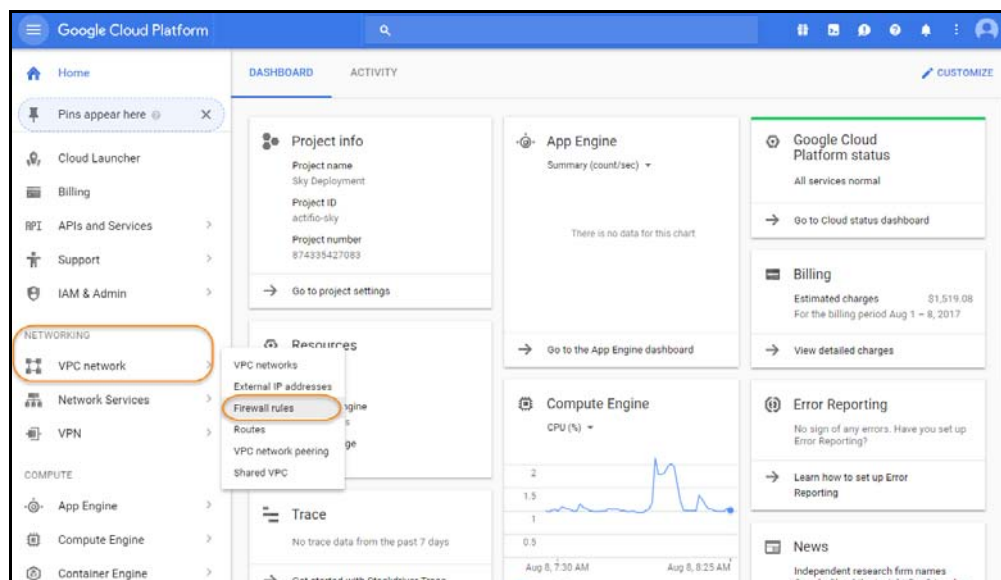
Google Cloud Platform

Home

Pins appear here

Cloud Launcher

Billing

APIs and Services

Support

IAM & Admin

NETWORKING

VPC network

Network Services

VPN

COMPUTE

App Engine

Compute Engine

Container Engine

DASHBOARD ACTIVITY

CUSTOMIZE

Project info

Project name
Sky Deployment

Project ID
actifio-sky

Project number
874335427083

Go to project settings

Resources

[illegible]gine

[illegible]ge

VPC networks
External IP addresses
Firewall rules
Routes
VPC network peering
Shared VPC

Trace

No trace data from the past 7 days

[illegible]

App Engine

Summary (count/sec)

There is no data for this chart

Go to the App Engine dashboard

Compute Engine

CPU (%)

2
1.5
1
0.5

Aug 8, 7:30 AM
Aug 8, 8:25 AM

Google Cloud Platform status

All services normal

Go to Cloud status dashboard

Billing

Estimated charges $1,519.08
For the billing period Aug 1 – 8, 2017

View detailed charges

Error Reporting

No sign of any errors. Have you set up Error Reporting?

Learn how to set up Error Reporting

News

Independent research firm names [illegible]